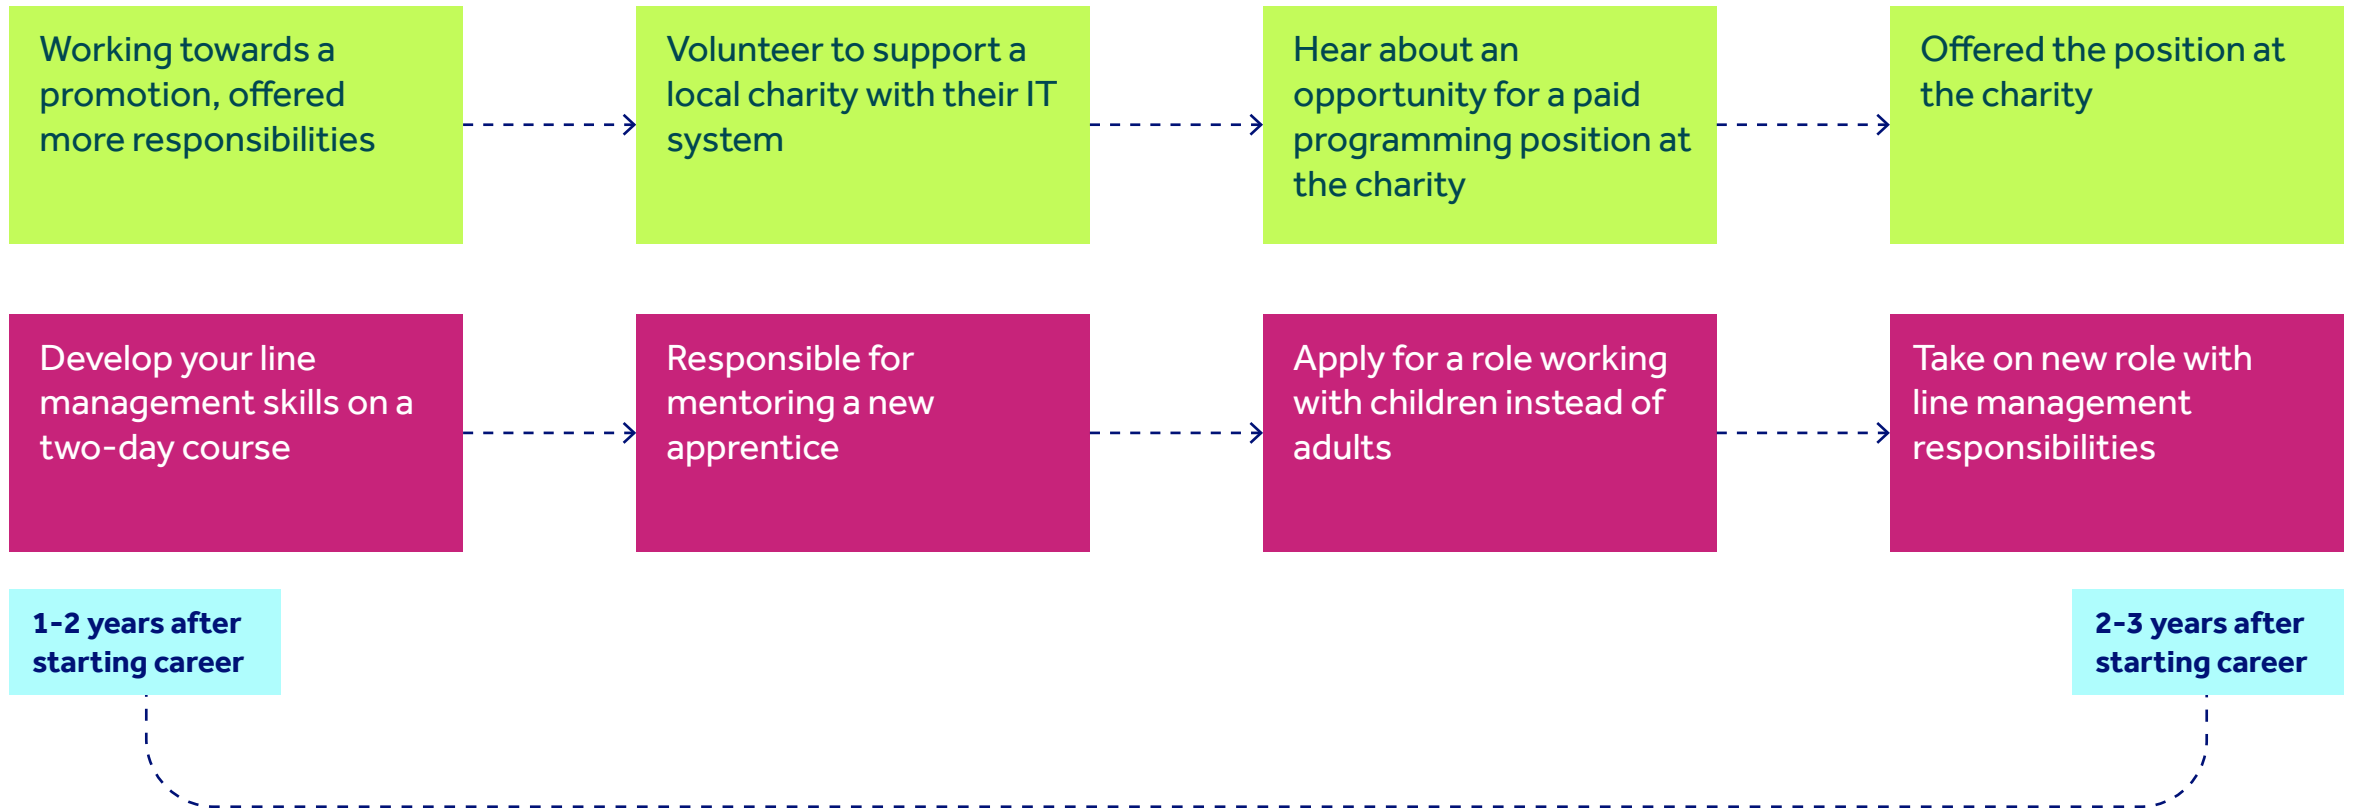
Working towards a promotion, offered more responsibilities

Volunteer to support a local charity with their IT system

Hear about an opportunity for a paid programming position at the charity

Offered the position at the charity

Develop your line management skills on a two-day course

Responsible for mentoring a new apprentice

Apply for a role working with children instead of adults

Take on new role with line management responsibilities

1-2 years after starting career

2-3 years after starting career